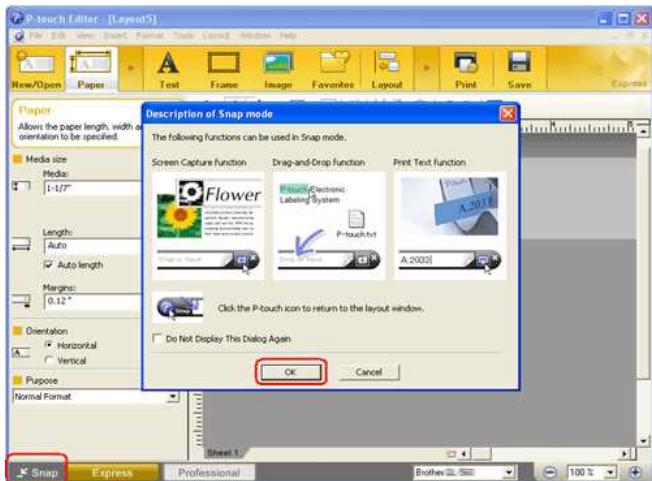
P-touch Editor - [Layout5]

File Edit View Insert Format Tools Layout Window Help

New/Open Paper Text Frame Image Favorites Layout Print Save Express

Paper

Allows the paper length, width a orientation to be specified.

Media size

Media:

1-1/7"

Length:

Auto

Auto length

Margins:

0.12"

Orientation

Horizontal

Vertical

Purpose

Normal Format

Description of Snap mode

The following functions can be used in Snap mode.

Screen Capture function

Flower

Drag-and-Drop function

P-touch Electronic Labeling System

P-touch.txt

Print Text function

A.2033

A.2033

Click the P-touch icon to return to the layout window.

Do Not Display This Dialog Again

OK

Cancel

Sheet 1

Snap Express Professional

Brother QL-560

100 %